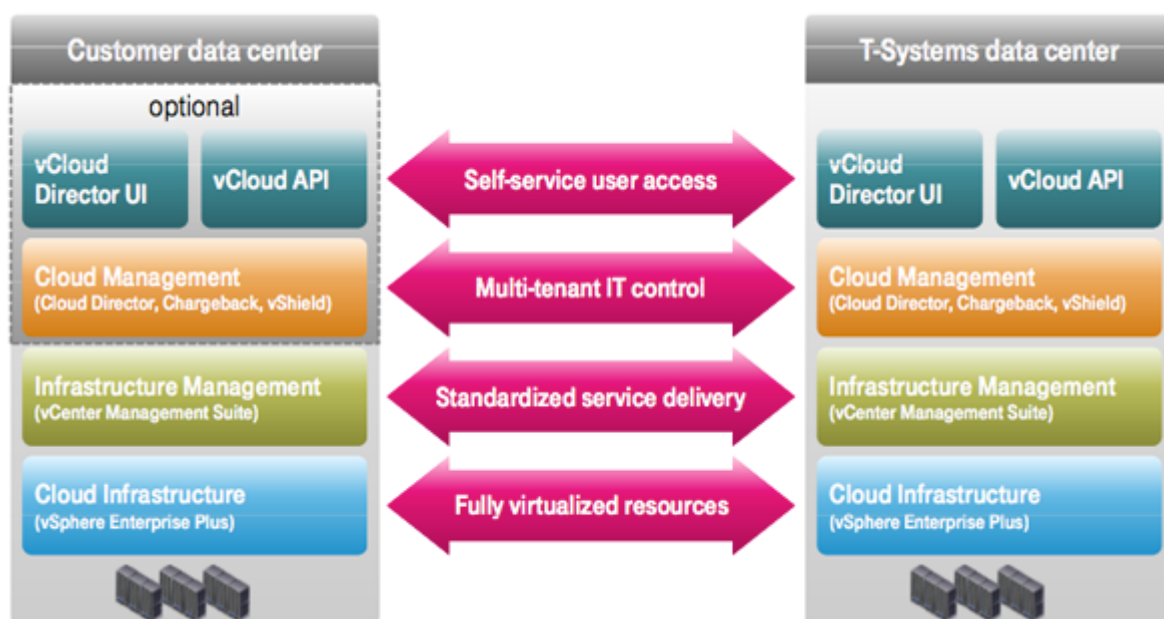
Customer data center

optional

vCloud Director UI

vCloud API

Cloud Management
(Cloud Director, Chargeback, vShield)

Infrastructure Management
(vCenter Management Suite)

Cloud Infrastructure
(vSphere Enterprise Plus)

Self-service user access

Multi-tenant IT control

Standardized service delivery

Fully virtualized resources

T-Systems data center

vCloud Director UI

vCloud API

Cloud Management
(Cloud Director, Chargeback, vShield)

Infrastructure Management
(vCenter Management Suite)

Cloud Infrastructure
(vSphere Enterprise Plus)